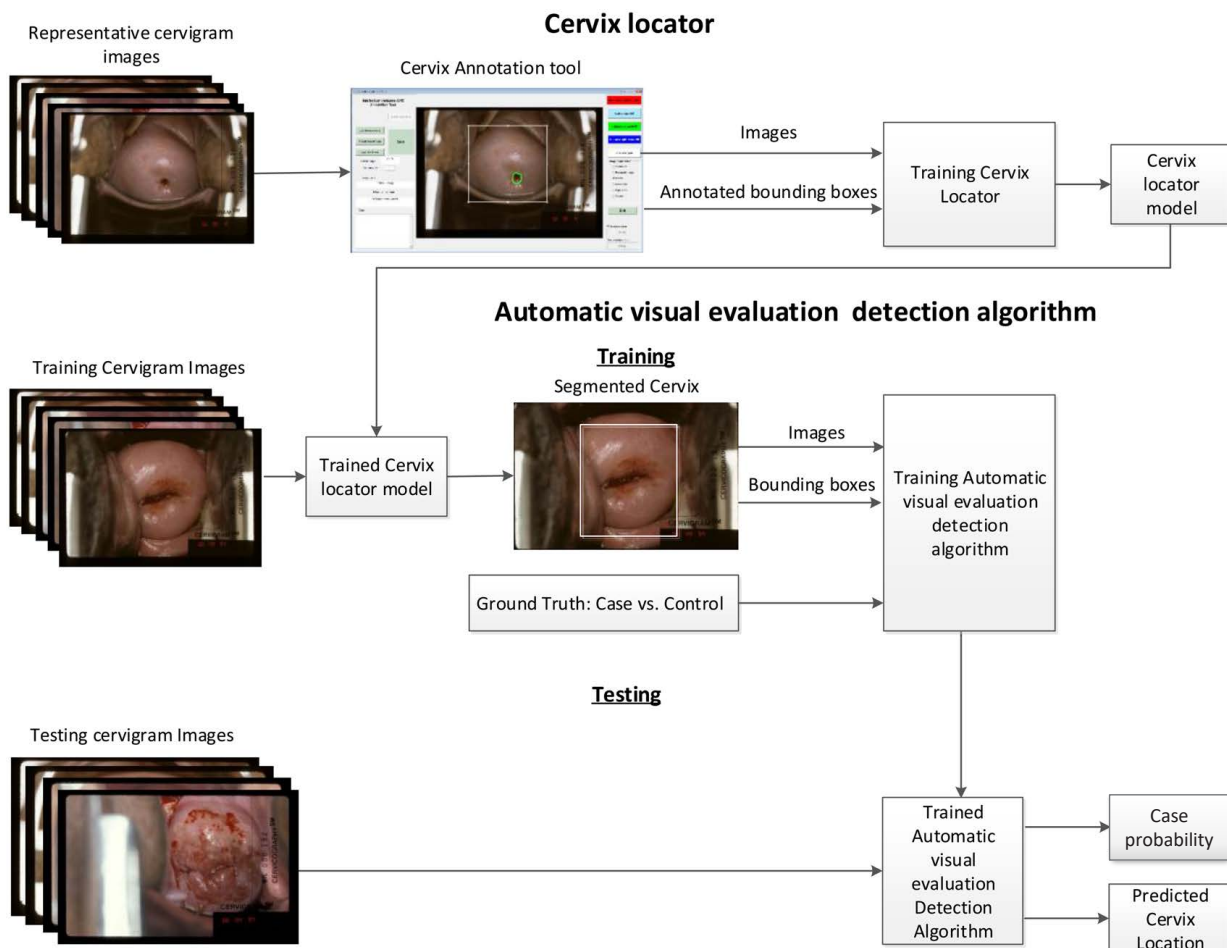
Cervix locator

Representative cervigram images

Cervix Annotation tool

Images

Annotated bounding boxes

Training Cervix Locator

Cervix locator model

Automatic visual evaluation detection algorithm

Training

Training Cervigram Images

Segmented Cervix

Trained Cervix locator model

Images

Bounding boxes

Training Automatic visual evaluation detection algorithm

Ground Truth: Case vs. Control

Testing

Testing cervigram Images

Trained Automatic visual evaluation Detection Algorithm

Case probability

Predicted Cervix Location